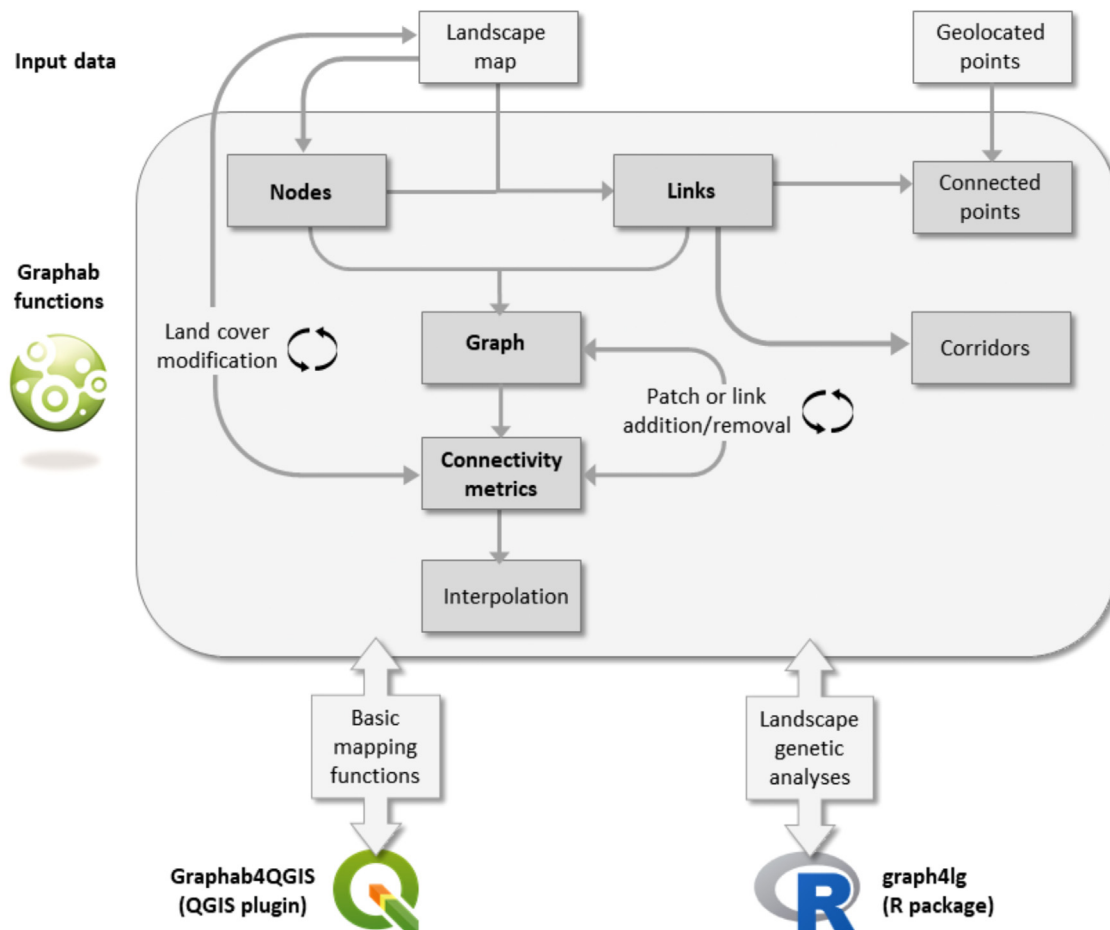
Input data

Landscape map

Geolocated points

Graphab functions

Nodes

Links

Connected points

Land cover modification

Graph

Corridors

Patch or link addition/removal

Connectivity metrics

Interpolation

Basic mapping functions

Landscape genetic analyses

Graphab4QGIS (QGIS plugin)

graph4lg (R package)